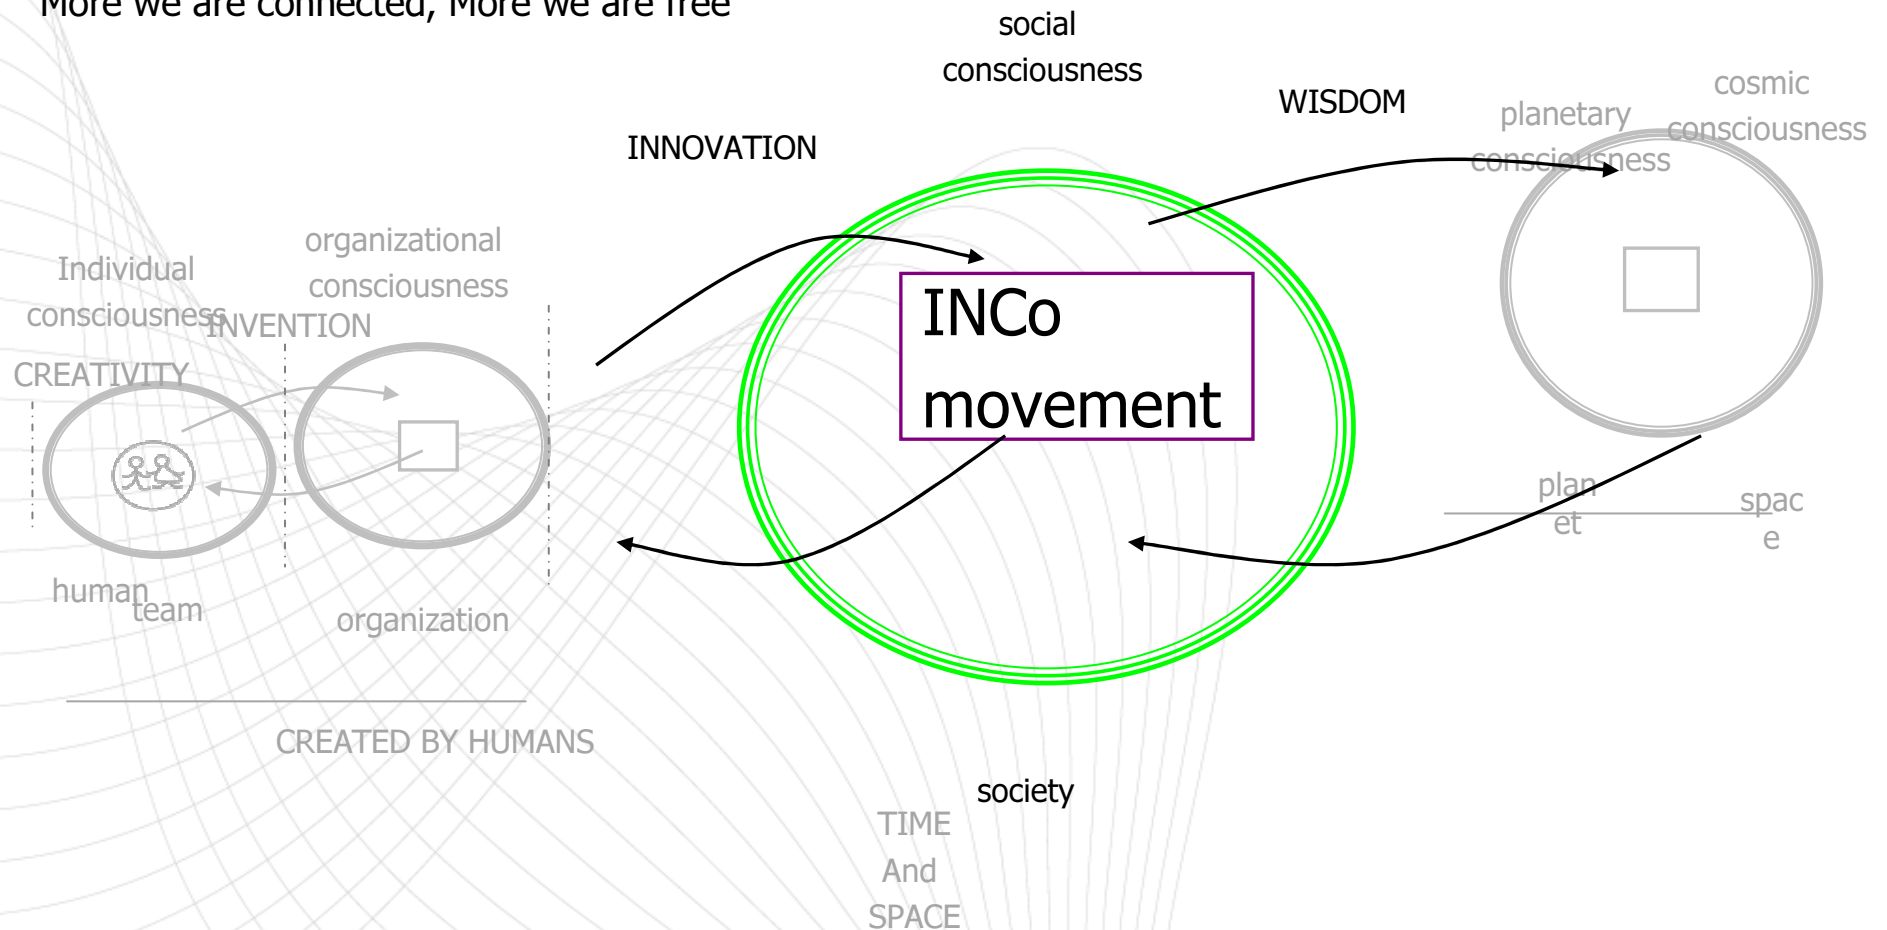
More we are connected, More we are free

social consciousness

WISDOM

cosmic consciousness

planetary consciousness

INNOVATION

organizational consciousness

Individual consciousness

INVENTION

CREATIVITY

INCo movement

plan et

spac e

human

team

organization

CREATED BY HUMANS

society

TIME And SPACE